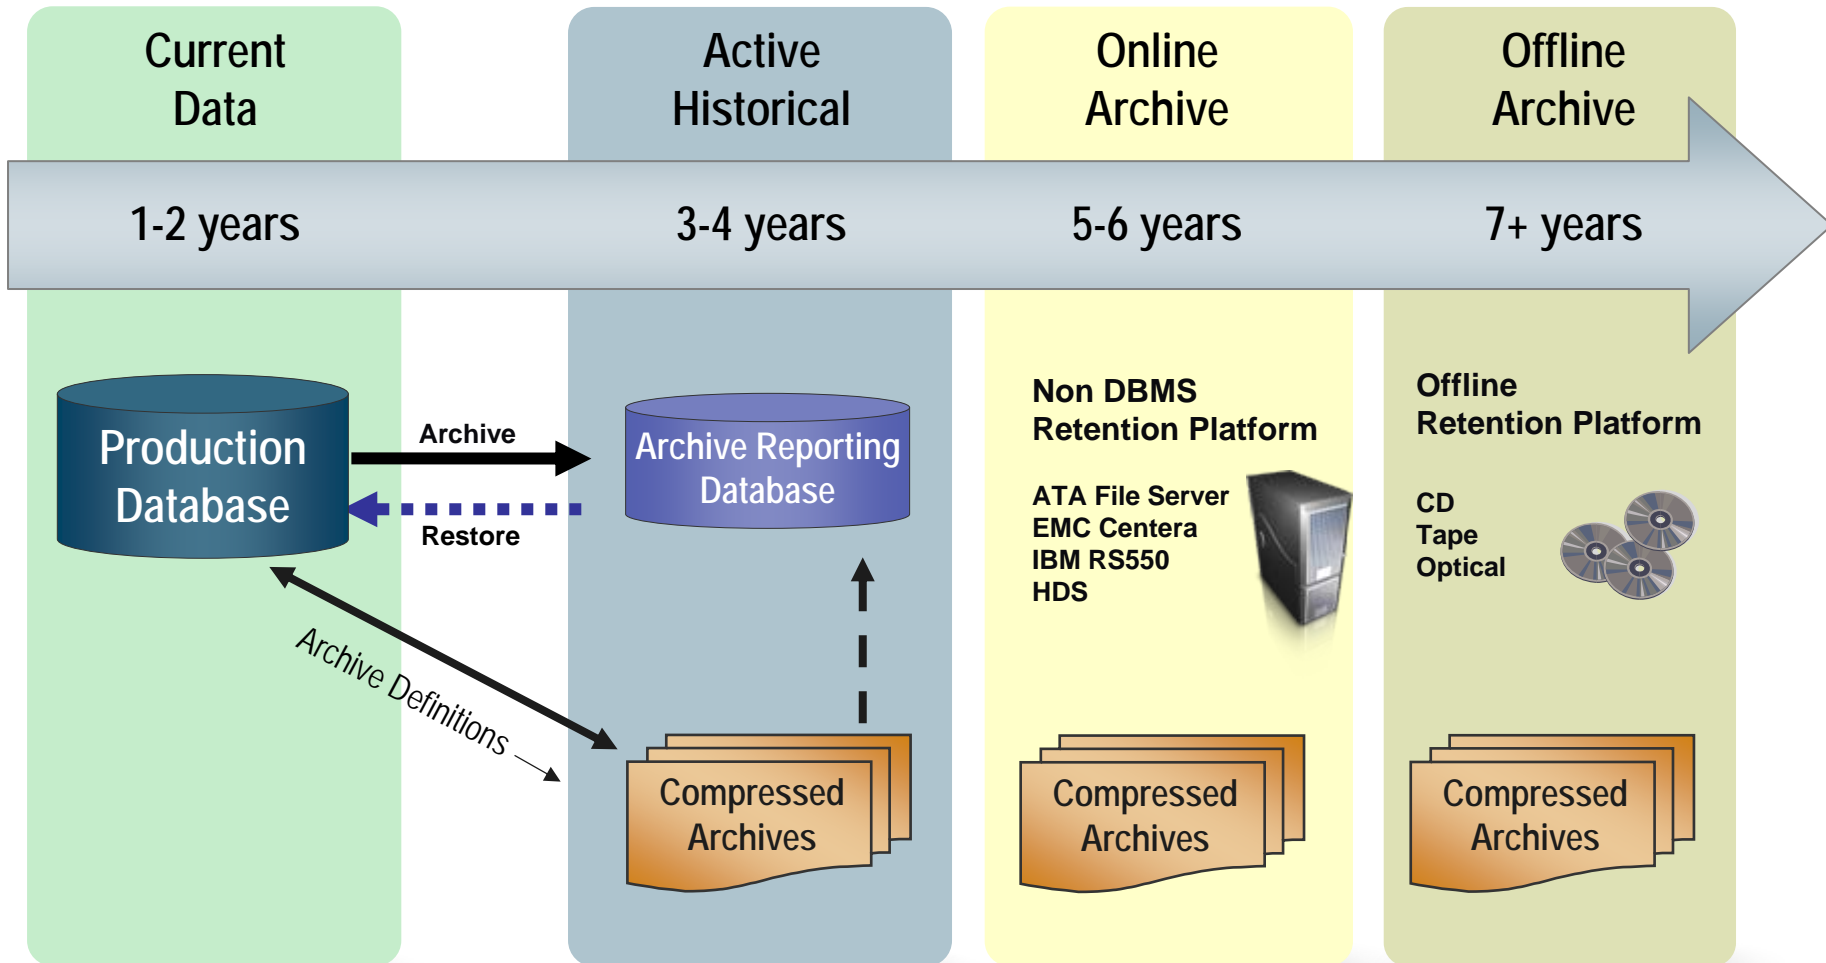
Current Data

Active Historical

Online Archive

Offline Archive

1-2 years

3-4 years

5-6 years

7+ years

Production Database

Archive

Restore

Archive Reporting Database

Non DBMS Retention Platform

ATA File Server
EMC Centera
IBM RS550
HDS

Offline Retention Platform

CD
Tape
Optical

Archive Definitions

Compressed Archives

Compressed Archives

Compressed Archives